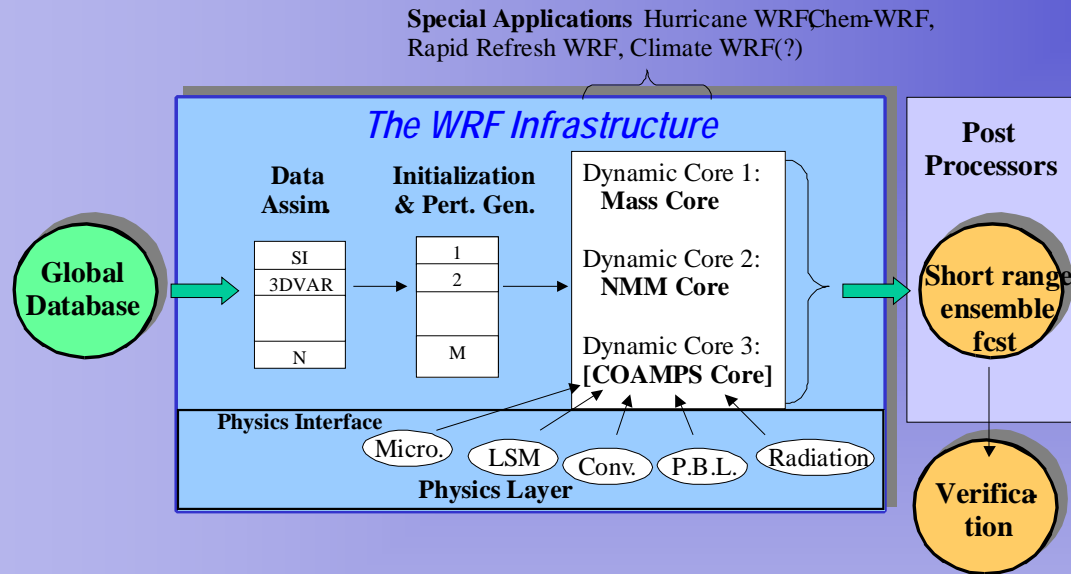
**Special Applications** Hurricane WRF, Chem-WRF, Rapid Refresh WRF, Climate WRF(?)

*The WRF Infrastructure*

Global Database

Data Assim.

| SI |
|---|
| 3DVAR |
| |
| N |

Initialization & Pert. Gen.

| 1 |
|---|
| 2 |
| |
| M |

Dynamic Core 1: **Mass Core**

Dynamic Core 2: **NMM Core**

Dynamic Core 3: **[COAMPS Core]**

Physics Interface

Micro.

LSM

Conv.

P.B.L.

Radiation

Physics Layer

Post Processors

Short range ensemble fcst

Verification